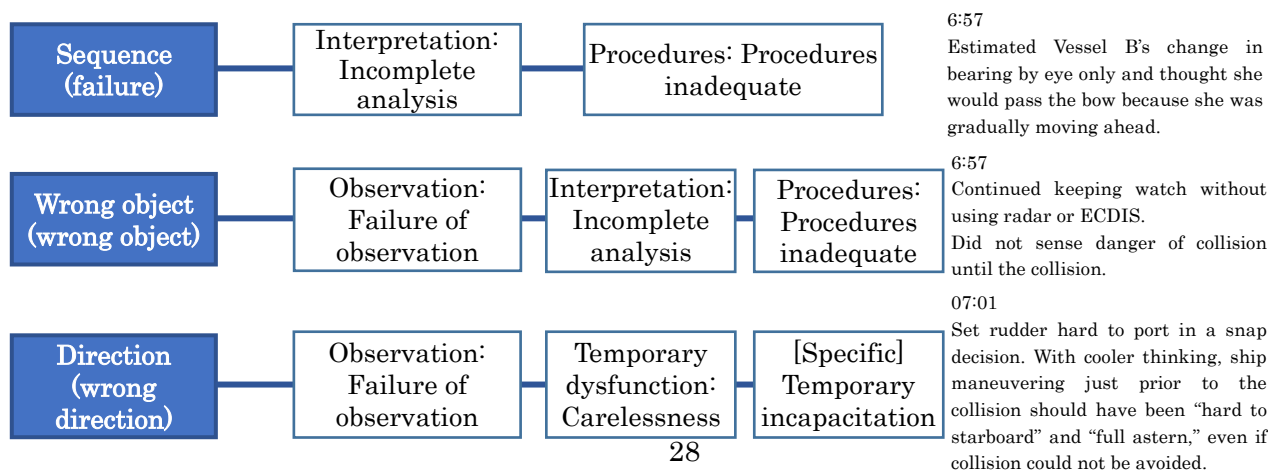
Sequence (failure)

Interpretation: Incomplete analysis

Procedures: Procedures inadequate

6:57
Estimated Vessel B's change in bearing by eye only and thought she would pass the bow because she was gradually moving ahead.

Wrong object (wrong object)

Observation: Failure of observation

Interpretation: Incomplete analysis

Procedures: Procedures inadequate

6:57
Continued keeping watch without using radar or ECDIS.
Did not sense danger of collision until the collision.

Direction (wrong direction)

Observation: Failure of observation

Temporary dysfunction: Carelessness

[Specific] Temporary incapacitation

07:01
Set rudder hard to port in a snap decision. With cooler thinking, ship maneuvering just prior to the collision should have been "hard to starboard" and "full astern," even if collision could not be avoided.

28